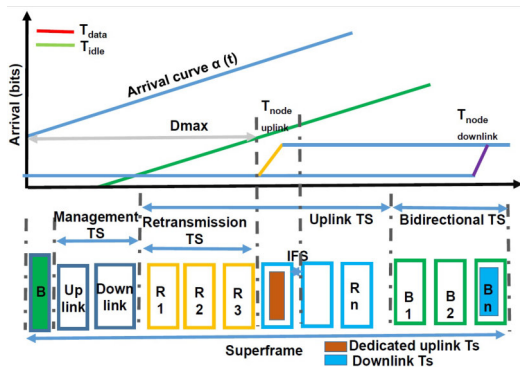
$T_{data}$
$T_{idle}$
Arrival (bits)
Arrival curve α (t)
Dmax
$T_{node\ uplink}$
$T_{node\ downlink}$
Management TS
Retransmission TS
Uplink TS
Bidirectional TS
IFS
B
Up link
Down link
R 1
R 2
R 3
R n
B 1
B 2
B n
Superframe
Dedicated uplink Ts
Downlink Ts